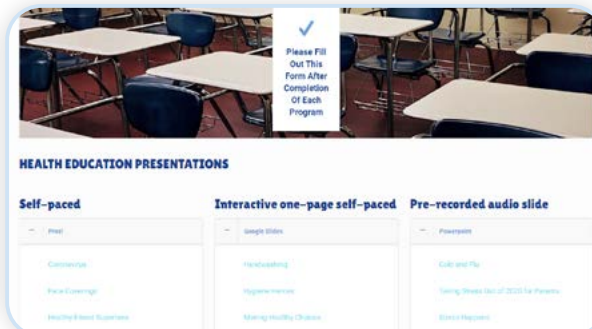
Please Fill Out This Form After Completion Of Each Program

HEALTH EDUCATION PRESENTATIONS

Self-paced

— Prezi

Coronavirus

Face Coverings

Healthy Fitness Superstars

Interactive one-page self-paced

— Google Slides

Handwashing

Hygiene Heroes

Making Healthy Choices

Pre-recorded audio slide

— Powerpoint

Colds and Flu

Taking Stress Out of 2020 for Parents

Germ's Happen

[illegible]